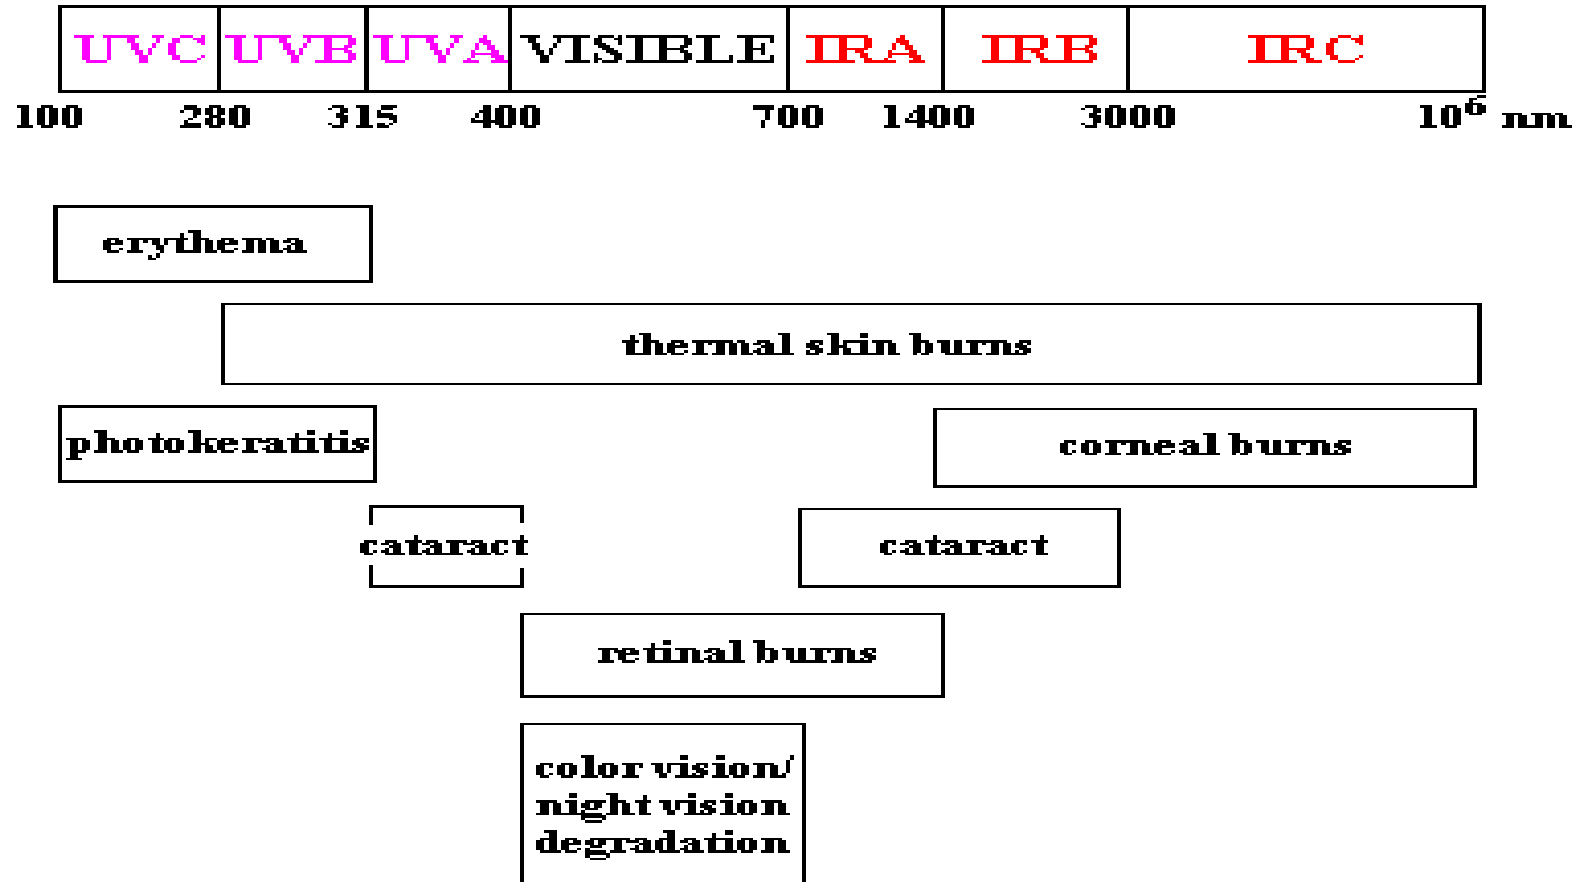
| UVC | UVB | UVA | VISIBLE | IRA | IRB | IRC |
|---|---|---|---|---|---|---|

100 280 315 400 700 1400 3000 $10^6$ nm

erythema

thermal skin burns

photokeratitis

corneal burns

cataract

cataract

retinal burns

color vision/ night vision degradation